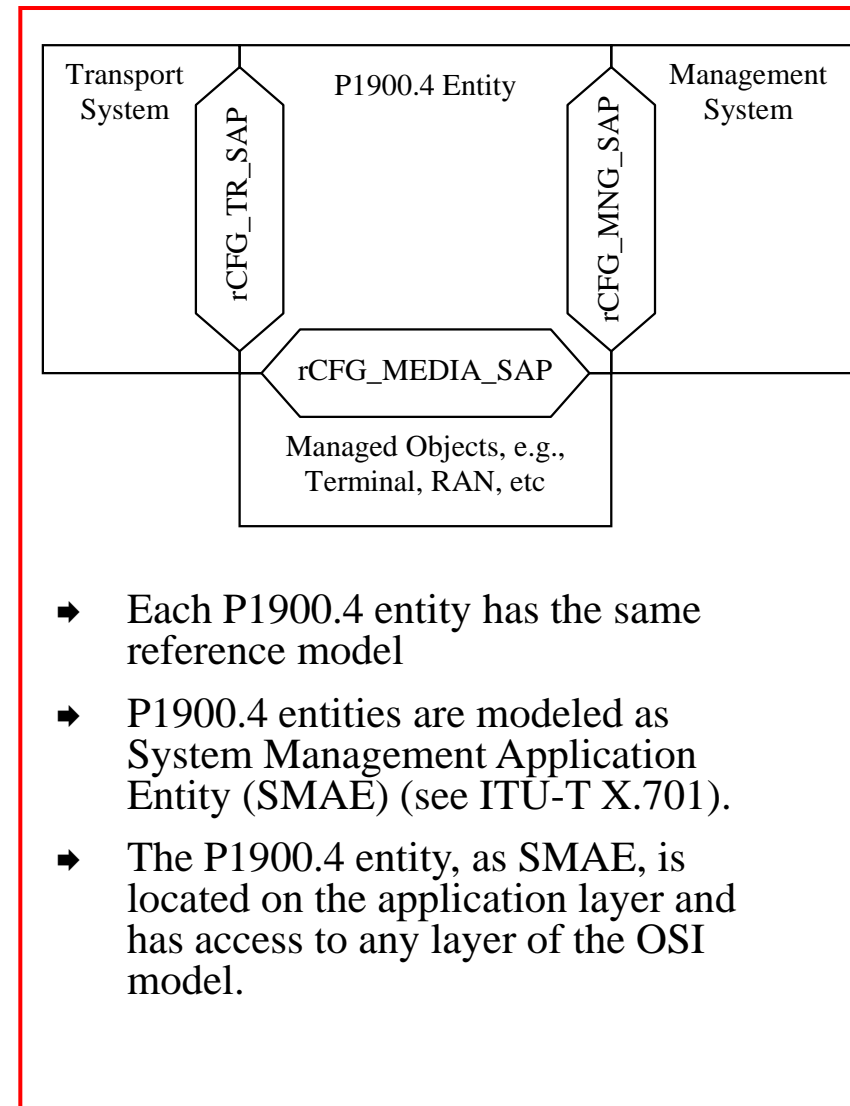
Transport System

P1900.4 Entity

Management System

rCFG_TR_SAP

rCFG_MNG_SAP

rCFG_MEDIA_SAP

Managed Objects, e.g., Terminal, RAN, etc

Each P1900.4 entity has the same reference model

P1900.4 entities are modeled as System Management Application Entity (SMAE) (see ITU-T X.701).

The P1900.4 entity, as SMAE, is located on the application layer and has access to any layer of the OSI model.